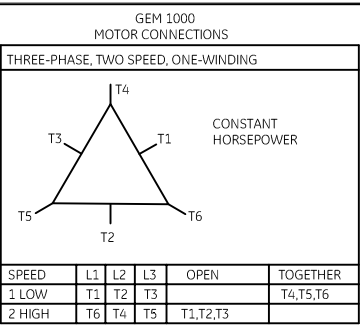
GEM 1000
MOTOR CONNECTIONS

THREE-PHASE, TWO SPEED, ONE-WINDING

T4
T3
T1
T5
T6
T2

CONSTANT HORSEPOWER

| SPEED | L1 | L2 | L3 | OPEN | TOGETHER |
|---|---|---|---|---|---|
| 1 LOW | T1 | T2 | T3 | | T4,T5,T6 |
| 2 HIGH | T6 | T4 | T5 | T1,T2,T3 | |